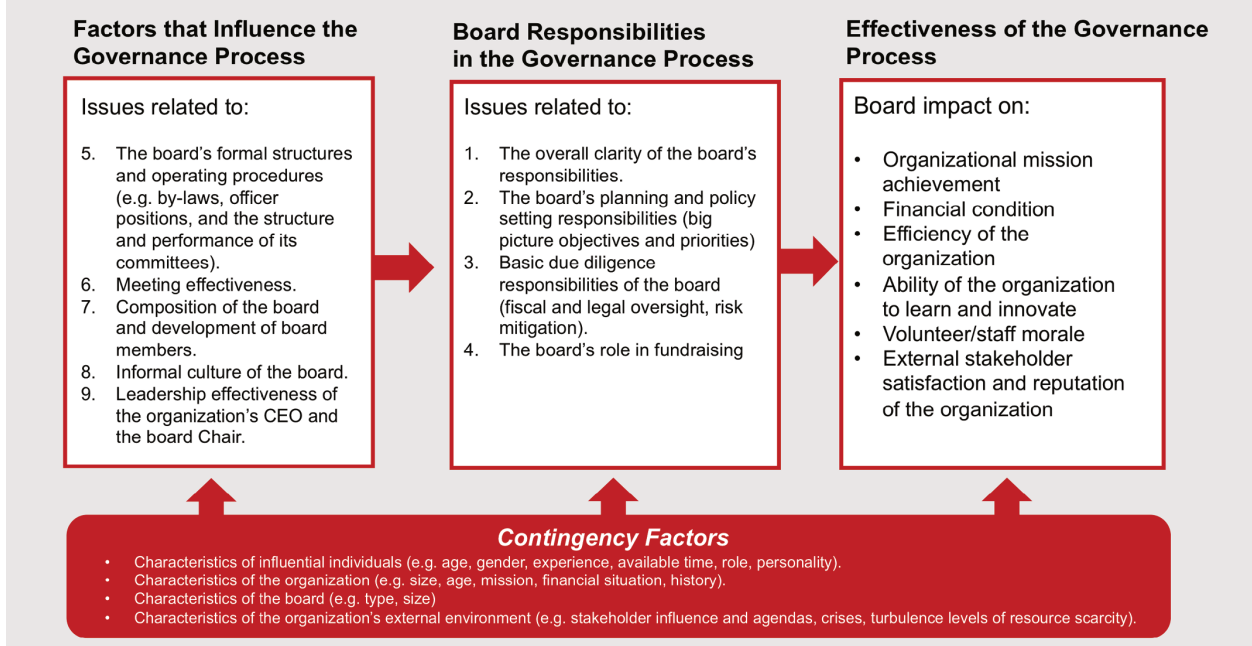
Factors that Influence the Governance Process

Issues related to:

5. The board's formal structures and operating procedures (e.g. by-laws, officer positions, and the structure and performance of its committees).
6. Meeting effectiveness.
7. Composition of the board and development of board members.
8. Informal culture of the board.
9. Leadership effectiveness of the organization's CEO and the board Chair.

Board Responsibilities in the Governance Process

Issues related to:

1. The overall clarity of the board's responsibilities.
2. The board's planning and policy setting responsibilities (big picture objectives and priorities)
3. Basic due diligence responsibilities of the board (fiscal and legal oversight, risk mitigation).
4. The board's role in fundraising

Effectiveness of the Governance Process

Board impact on:

• Organizational mission achievement
• Financial condition
• Efficiency of the organization
• Ability of the organization to learn and innovate
• Volunteer/staff morale
• External stakeholder satisfaction and reputation of the organization

Contingency Factors

• Characteristics of influential individuals (e.g. age, gender, experience, available time, role, personality).
• Characteristics of the organization (e.g. size, age, mission, financial situation, history).
• Characteristics of the board (e.g. type, size)
• Characteristics of the organization's external environment (e.g. stakeholder influence and agendas, crises, turbulence levels of resource scarcity).